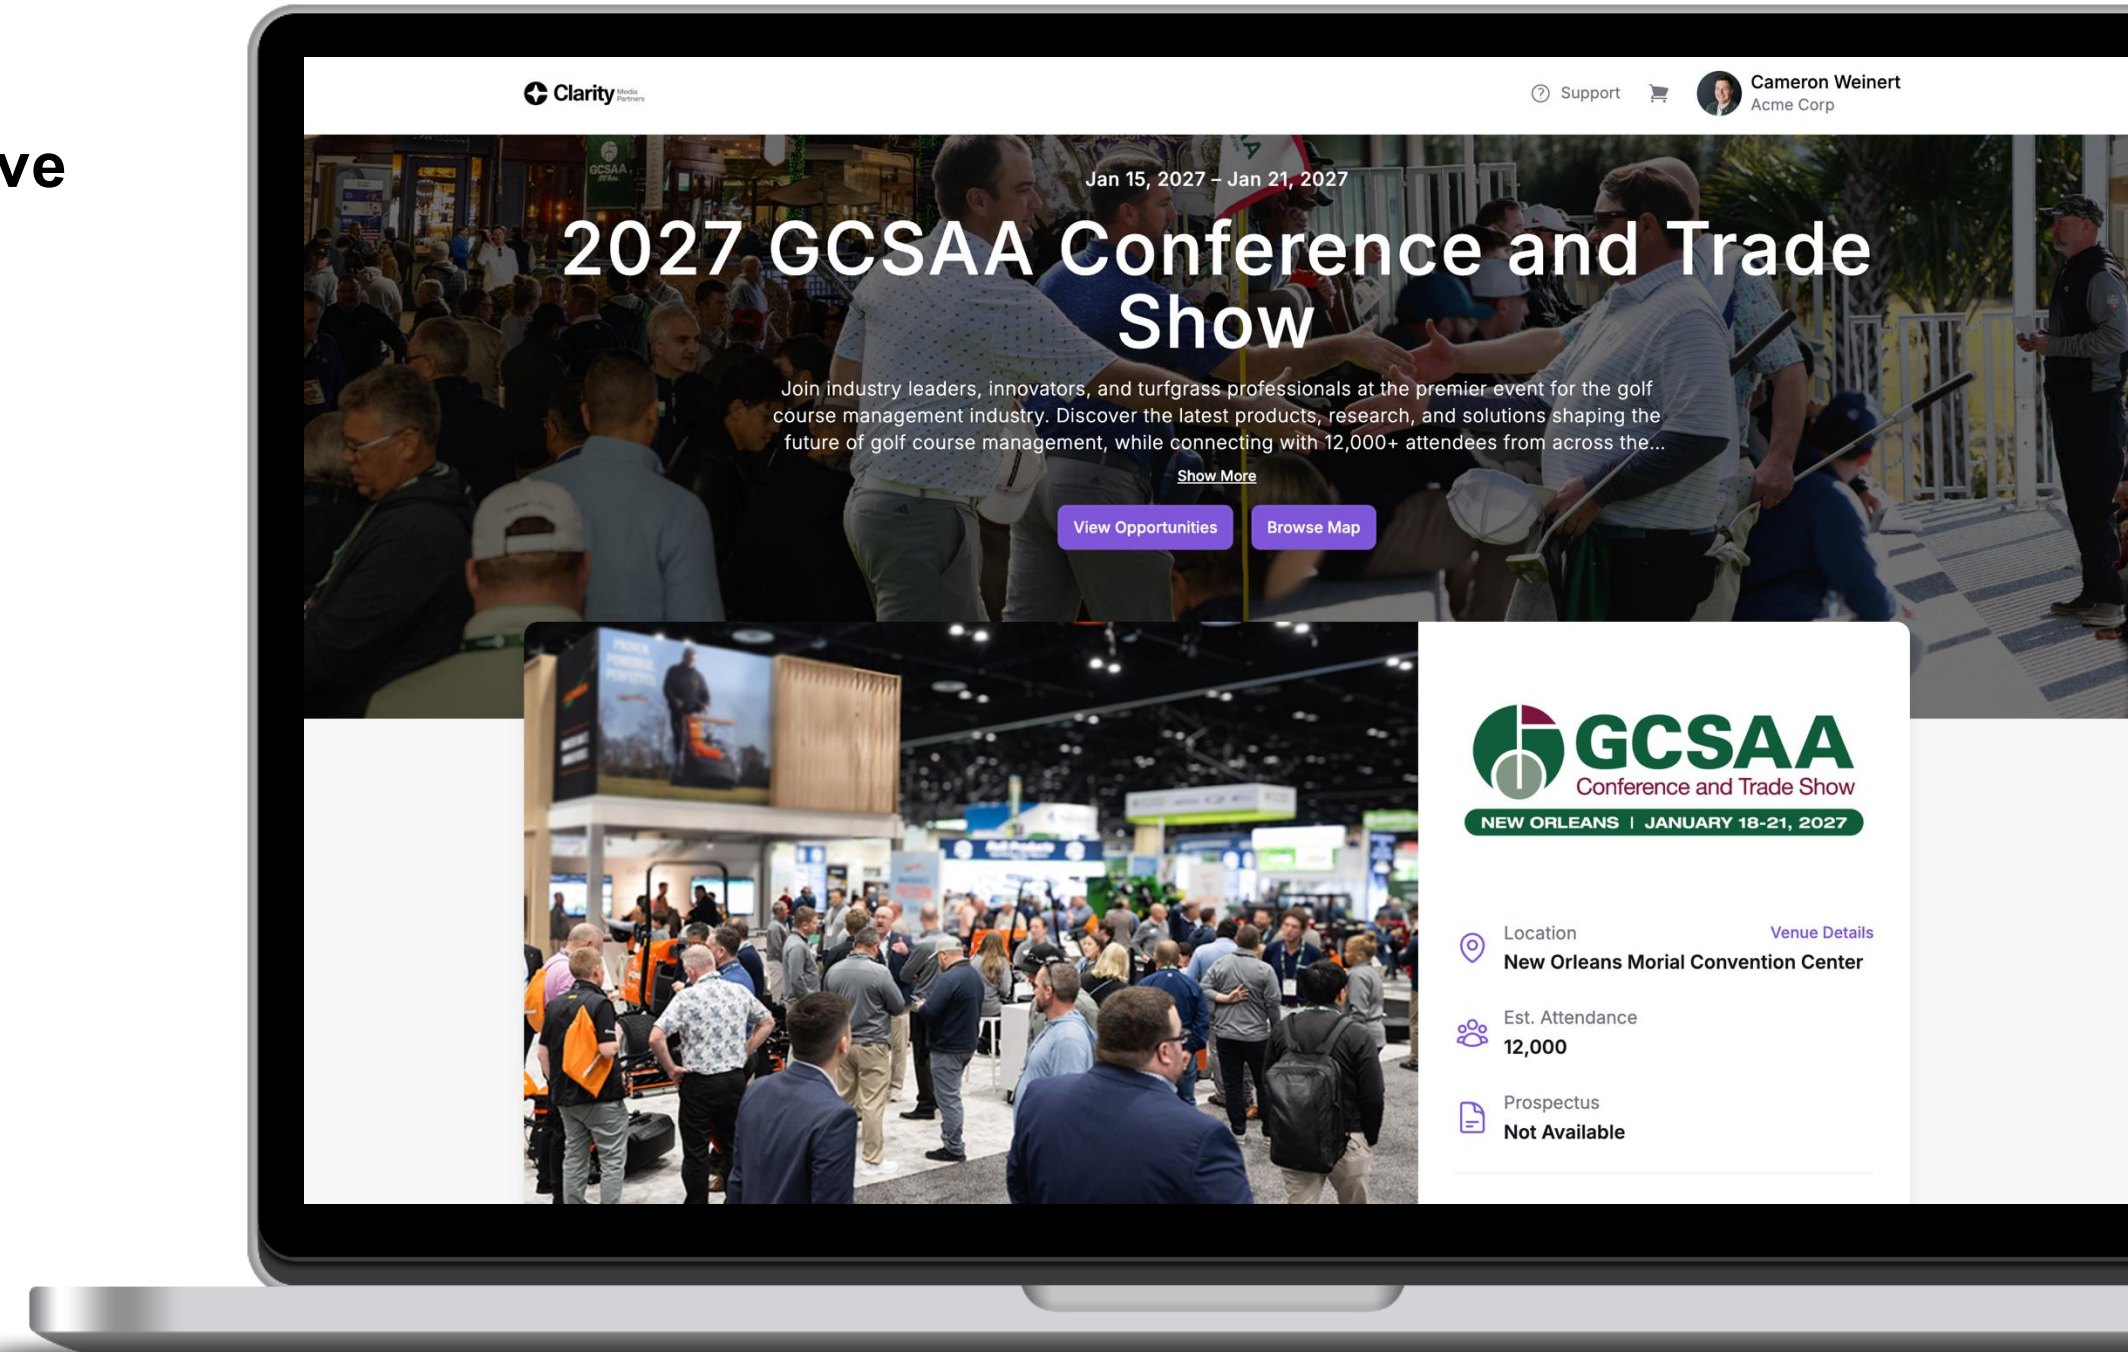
ve

Clarity Media Partners

Support

Cameron Weinert
Acme Corp

Jan 15, 2027 – Jan 21, 2027

2027 GCSAA Conference and Trade Show

Join industry leaders, innovators, and turfgrass professionals at the premier event for the golf course management industry. Discover the latest products, research, and solutions shaping the future of golf course management, while connecting with 12,000+ attendees from across the...

Show More

View Opportunities
Browse Map

GCSAA
Conference and Trade Show
NEW ORLEANS | JANUARY 18-21, 2027

Location
Venue Details
New Orleans Morial Convention Center

Est. Attendance
12,000

Prospectus
Not Available